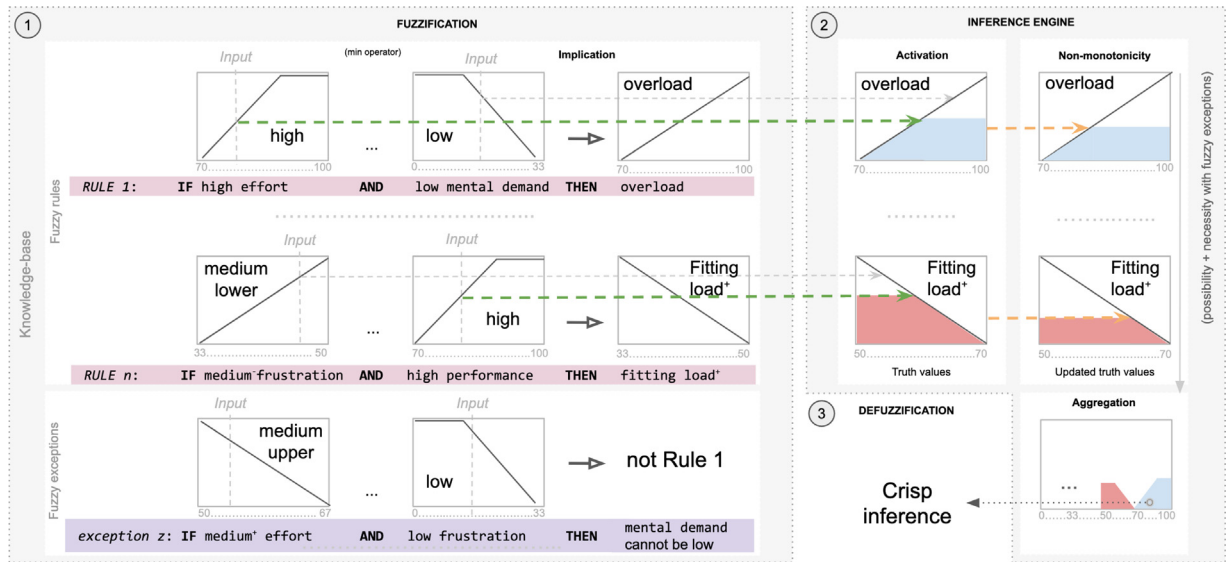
1

FUZZIFICATION

Knowledge-base

Fuzzy rules

Input

(min operator)

Input

Implication

high

...

low

overload

70 100

0 33

70 100

RULE 1: IF high effort AND low mental demand THEN overload

Input

Input

medium lower

...

high

Fitting load$^+$

33 50

70 100

33 50

RULE n: IF medium$^-$frustration AND high performance THEN fitting load$^+$

Fuzzy exceptions

Input

Input

medium upper

...

low

not Rule 1

50 67

0 33

exception z: IF medium$^+$ effort AND low frustration THEN mental demand cannot be low

2

INFERENCE ENGINE

Activation

overload

70 100

Fitting load$^+$

50 70

Truth values

Non-monotonicity

overload

70 100

Fitting load$^+$

50 70

Updated truth values

(possibility + necessity with fuzzy exceptions)

3

DEFUZZIFICATION

Aggregation

Crisp inference

...

0 33 50 70 100